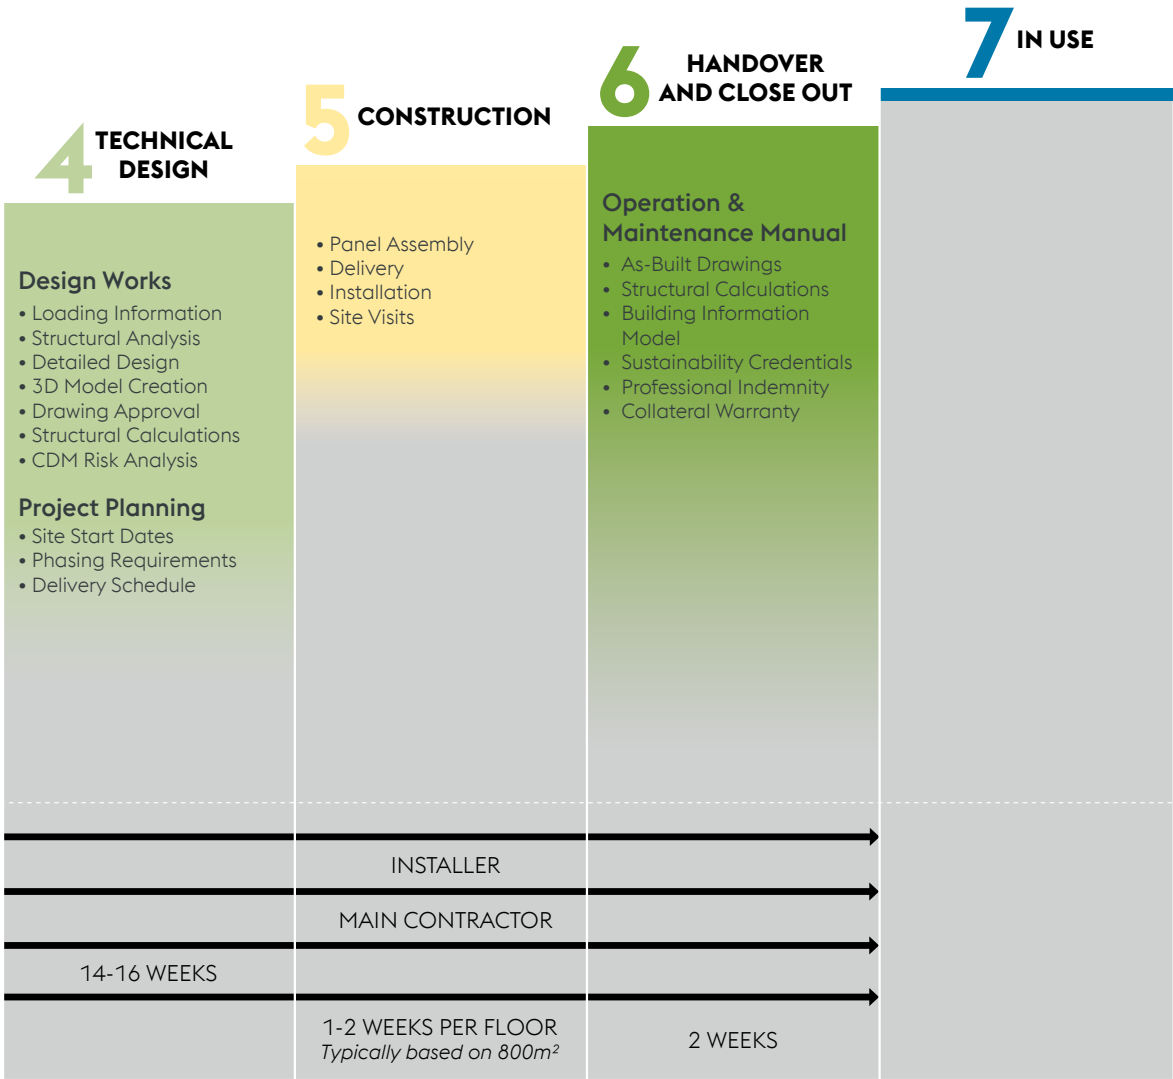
4 TECHNICAL DESIGN

Design Works
• Loading Information
• Structural Analysis
• Detailed Design
• 3D Model Creation
• Drawing Approval
• Structural Calculations
• CDM Risk Analysis

Project Planning
• Site Start Dates
• Phasing Requirements
• Delivery Schedule

5 CONSTRUCTION

• Panel Assembly
• Delivery
• Installation
• Site Visits

6 HANDOVER AND CLOSE OUT

Operation & Maintenance Manual
• As-Built Drawings
• Structural Calculations
• Building Information Model
• Sustainability Credentials
• Professional Indemnity
• Collateral Warranty

7 IN USE

INSTALLER

MAIN CONTRACTOR

14-16 WEEKS

1-2 WEEKS PER FLOOR
Typically based on $800m^2$

2 WEEKS